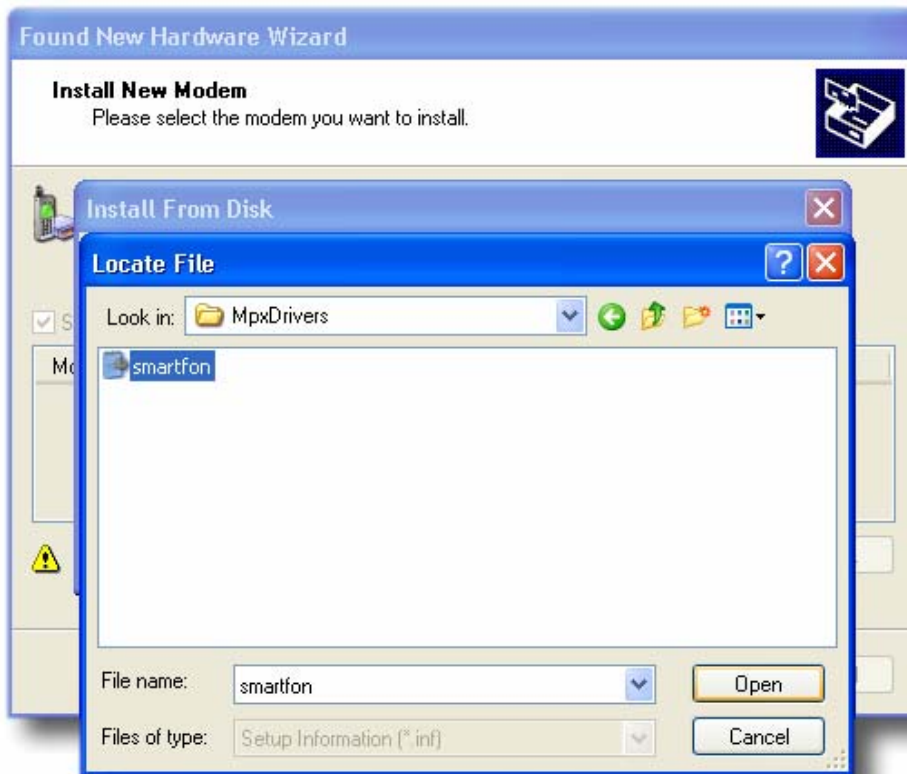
Found New Hardware Wizard

Install New Modem
Please select the modem you want to install.

Install From Disk

Locate File

S

Mo

Look in: MpxDrivers

smartfon

File name: smartfon

Files of type: Setup Information (*.inf)

Open

Cancel